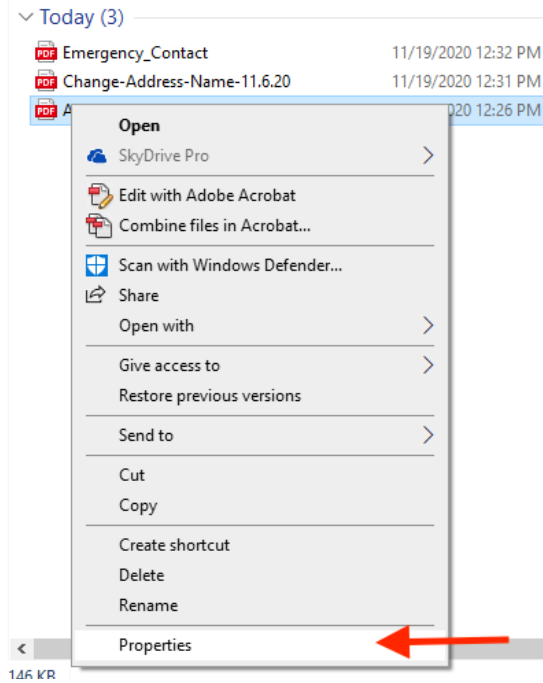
Today (3)

PDF Emergency_Contact 11/19/2020 12:32 PM

PDF Change-Address-Name-11.6.20 11/19/2020 12:31 PM

PDF A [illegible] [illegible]20 12:26 PM

Open

SkyDrive Pro

Edit with Adobe Acrobat

Combine files in Acrobat...

Scan with Windows Defender...

Share

Open with

Give access to

Restore previous versions

Send to

Cut

Copy

Create shortcut

Delete

Rename

Properties

146 KB